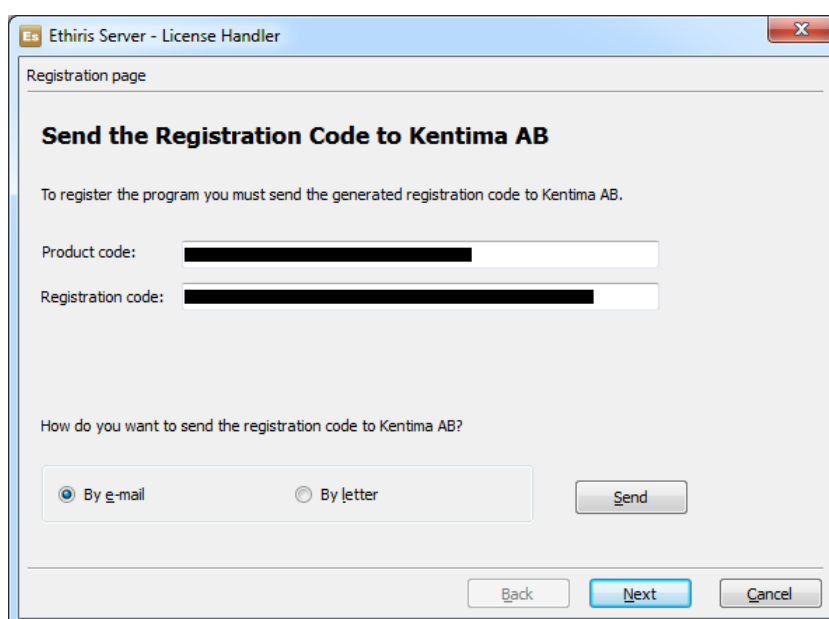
Es Ethiris Server - License Handler

Registration page

Send the Registration Code to Kentima AB

To register the program you must send the generated registration code to Kentima AB.

Product code: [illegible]

Registration code: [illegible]

How do you want to send the registration code to Kentima AB?

By e-mail

By letter

Send

Back

Next

Cancel